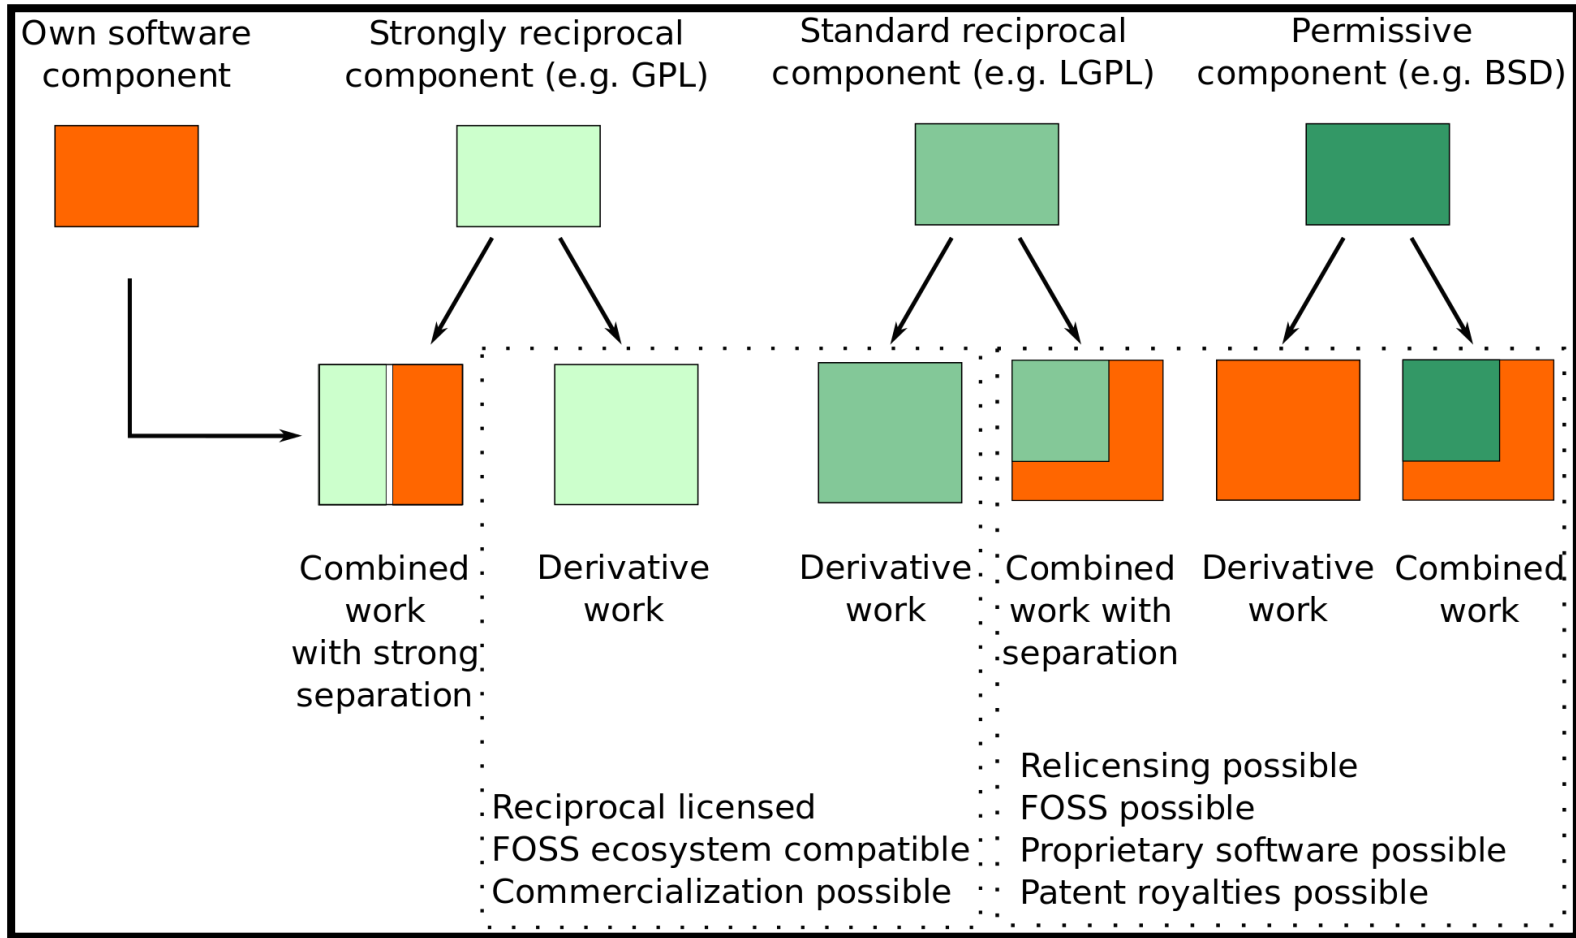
Own software component

Strongly reciprocal component (e.g. GPL)

Standard reciprocal component (e.g. LGPL)

Permissive component (e.g. BSD)

Combined work with strong separation

Derivative work

Derivative work

Combined work with separation

Derivative work

Combined work

Reciprocal licensed
FOSS ecosystem compatible
Commercialization possible

Relicensing possible
FOSS possible
Proprietary software possible
Patent royalties possible